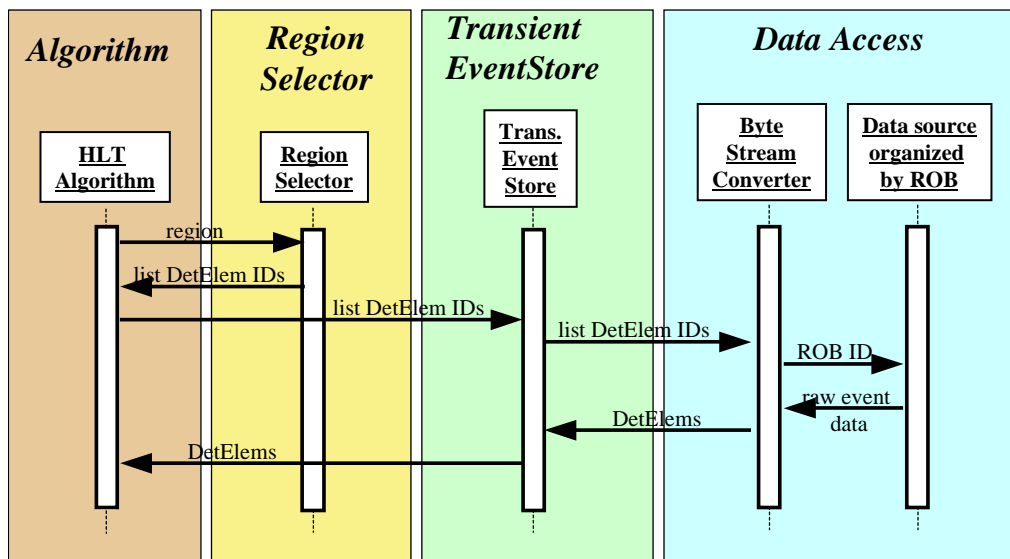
Algorithm

Region Selector

Transient EventStore

Data Access

HLT Algorithm

Region Selector

Trans. Event Store

Byte Stream Converter

Data source organized by ROB

region

list DetElem IDs

list DetElem IDs

list DetElem IDs

ROB ID

raw event data

DetElems

DetElems